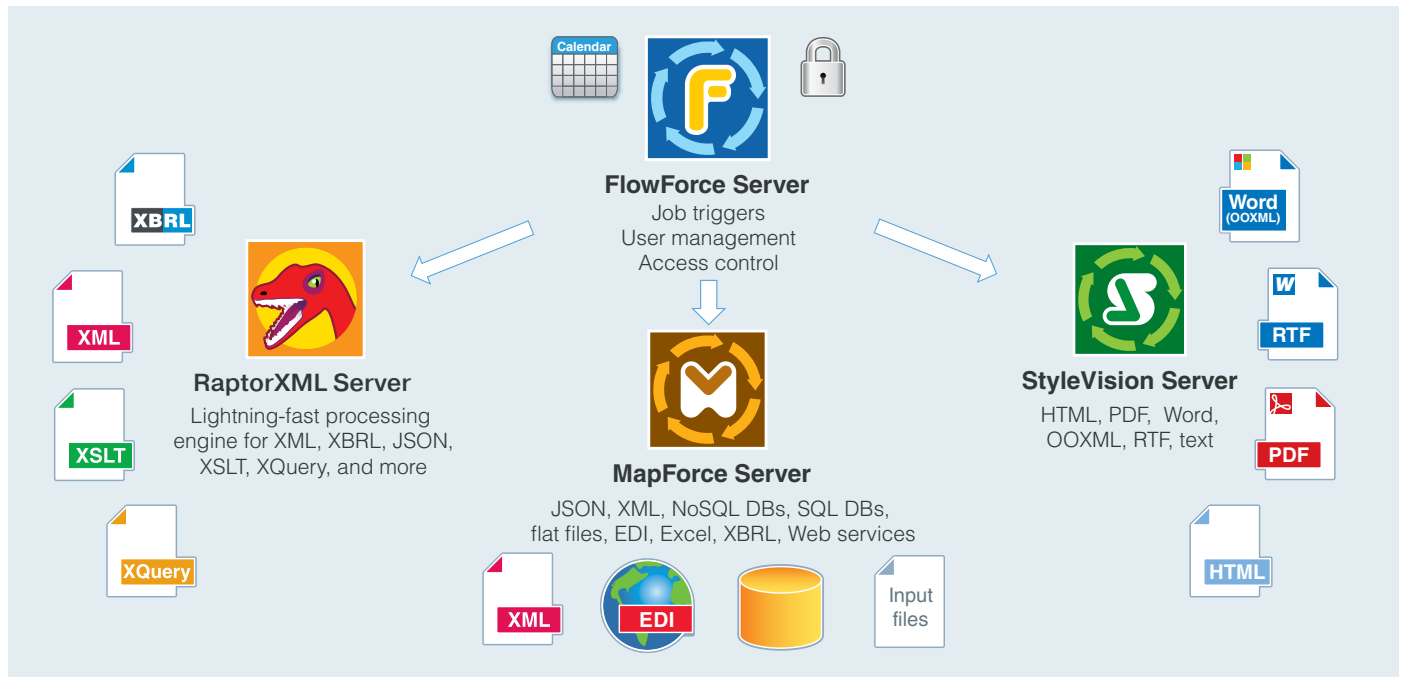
Calendar

FlowForce Server
Job triggers
User management
Access control

XBRL

XML

XSLT

XQuery

RaptorXML Server
Lightning-fast processing engine for XML, XBRL, JSON, XSLT, XQuery, and more

MapForce Server
JSON, XML, NoSQL DBs, SQL DBs, flat files, EDI, Excel, XBRL, Web services

XML

EDI

Input files

StyleVision Server
HTML, PDF, Word, OOXML, RTF, text

Word (OOXML)

W

RTF

PDF

HTML